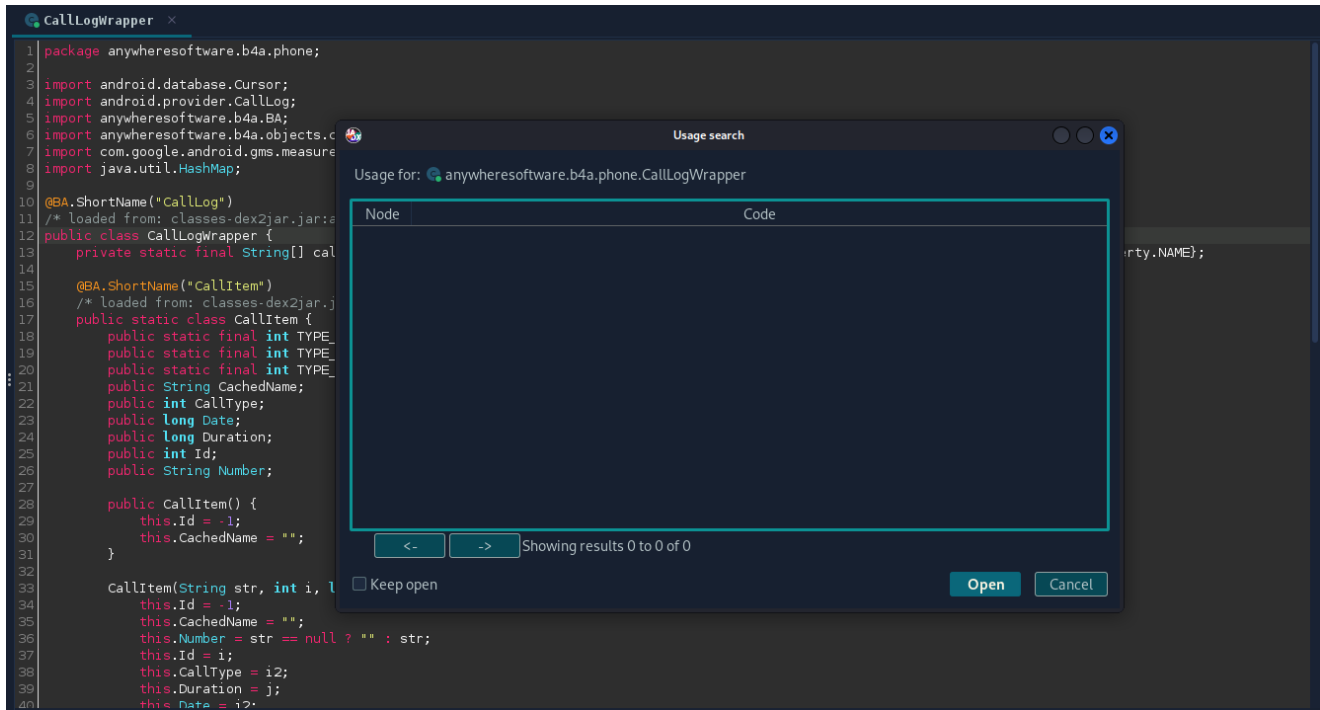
CallLogWrapper ×

1 package anywheresoftware.b4a.phone;
2
3 import android.database.Cursor;
4 import android.provider.CallLog;
5 import anywheresoftware.b4a.BA;
6 import anywheresoftware.b4a.objects.c
7 import com.google.android.gms.measure
8 import java.util.HashMap;
9
10 @BA.ShortName("CallLog")
11 /* loaded from: classes-dex2jar.jar:a
12 public class CallLogWrapper {
13     private static final String[] cal                                                                rty.NAME};
14
15     @BA.ShortName("CallItem")
16     /* loaded from: classes-dex2jar.j
17     public static class CallItem {
18         public static final int TYPE_
19         public static final int TYPE_
20         public static final int TYPE_
21         public String CachedName;
22         public int CallType;
23         public long Date;
24         public long Duration;
25         public int Id;
26         public String Number;
27
28         public CallItem() {
29             this.Id = -1;
30             this.CachedName = "";
31         }
32
33         CallItem(String str, int i, l
34             this.Id = -1;
35             this.CachedName = "";
36             this.Number = str == null ? "" : str;
37             this.Id = i;
38             this.CallType = i2;
39             this.Duration = j;
40             this.Date = j2;

Usage search

Usage for: anywheresoftware.b4a.phone.CallLogWrapper

| Node | Code |
|---|---|

<- -> Showing results 0 to 0 of 0

Keep open

Open Cancel